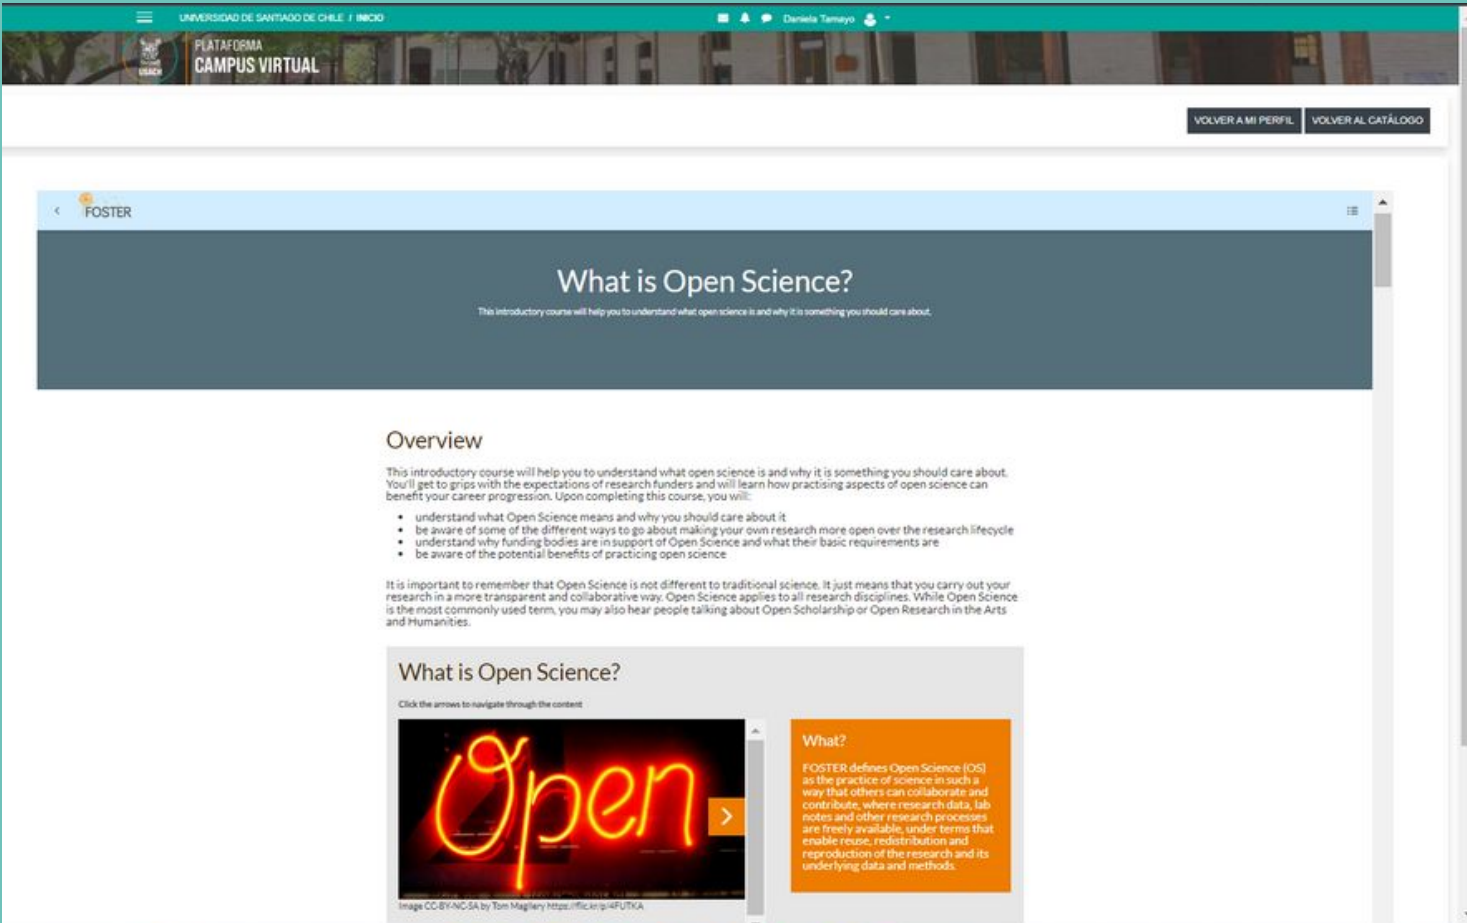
UNIVERSIDAD DE SANTIAGO DE CHILE / INICIO

Daniela Tamayo

USACH

PLATAFORMA
CAMPUS VIRTUAL

VOLVER A MI PERFIL
VOLVER AL CATÁLOGO

FOSTER

What is Open Science?

This introductory course will help you to understand what open science is and why it is something you should care about.

Overview

This introductory course will help you to understand what open science is and why it is something you should care about. You'll get to grips with the expectations of research funders and will learn how practising aspects of open science can benefit your career progression. Upon completing this course, you will:

- understand what Open Science means and why you should care about it
- be aware of some of the different ways to go about making your own research more open over the research lifecycle
- understand why funding bodies are in support of Open Science and what their basic requirements are
- be aware of the potential benefits of practicing open science

It is important to remember that Open Science is not different to traditional science. It just means that you carry out your research in a more transparent and collaborative way. Open Science applies to all research disciplines. While Open Science is the most commonly used term, you may also hear people talking about Open Scholarship or Open Research in the Arts and Humanities.

What is Open Science?

Click the arrows to navigate through the content

Open

Image CC-BY-NC-SA by Tom Magliery https://flic.kr/p/4FUTKA

What?

FOSTER defines Open Science (OS) as the practice of science in such a way that others can collaborate and contribute, where research data, lab notes and other research processes are freely available, under terms that enable reuse, redistribution and reproduction of the research and its underlying data and methods.